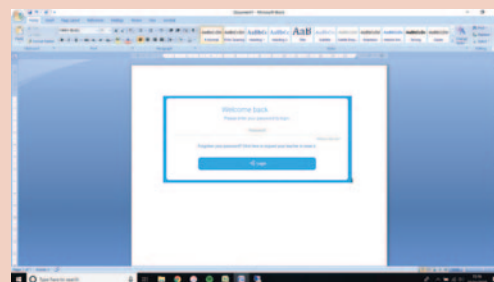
Document1 - Microsoft Word

AaBbCcDc AaBbCcDc AaBbCc AaBbCc AaB AaBbCc AaBbCcDc AaBbCcDc AaBbCcDc AaBbCcDc AaBbCcDc AaBbCcDc

Welcome back

Please enter your password to login.

Password

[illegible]

Forgotten your password? Click here to request your teacher to reset it.

Login

Type here to search